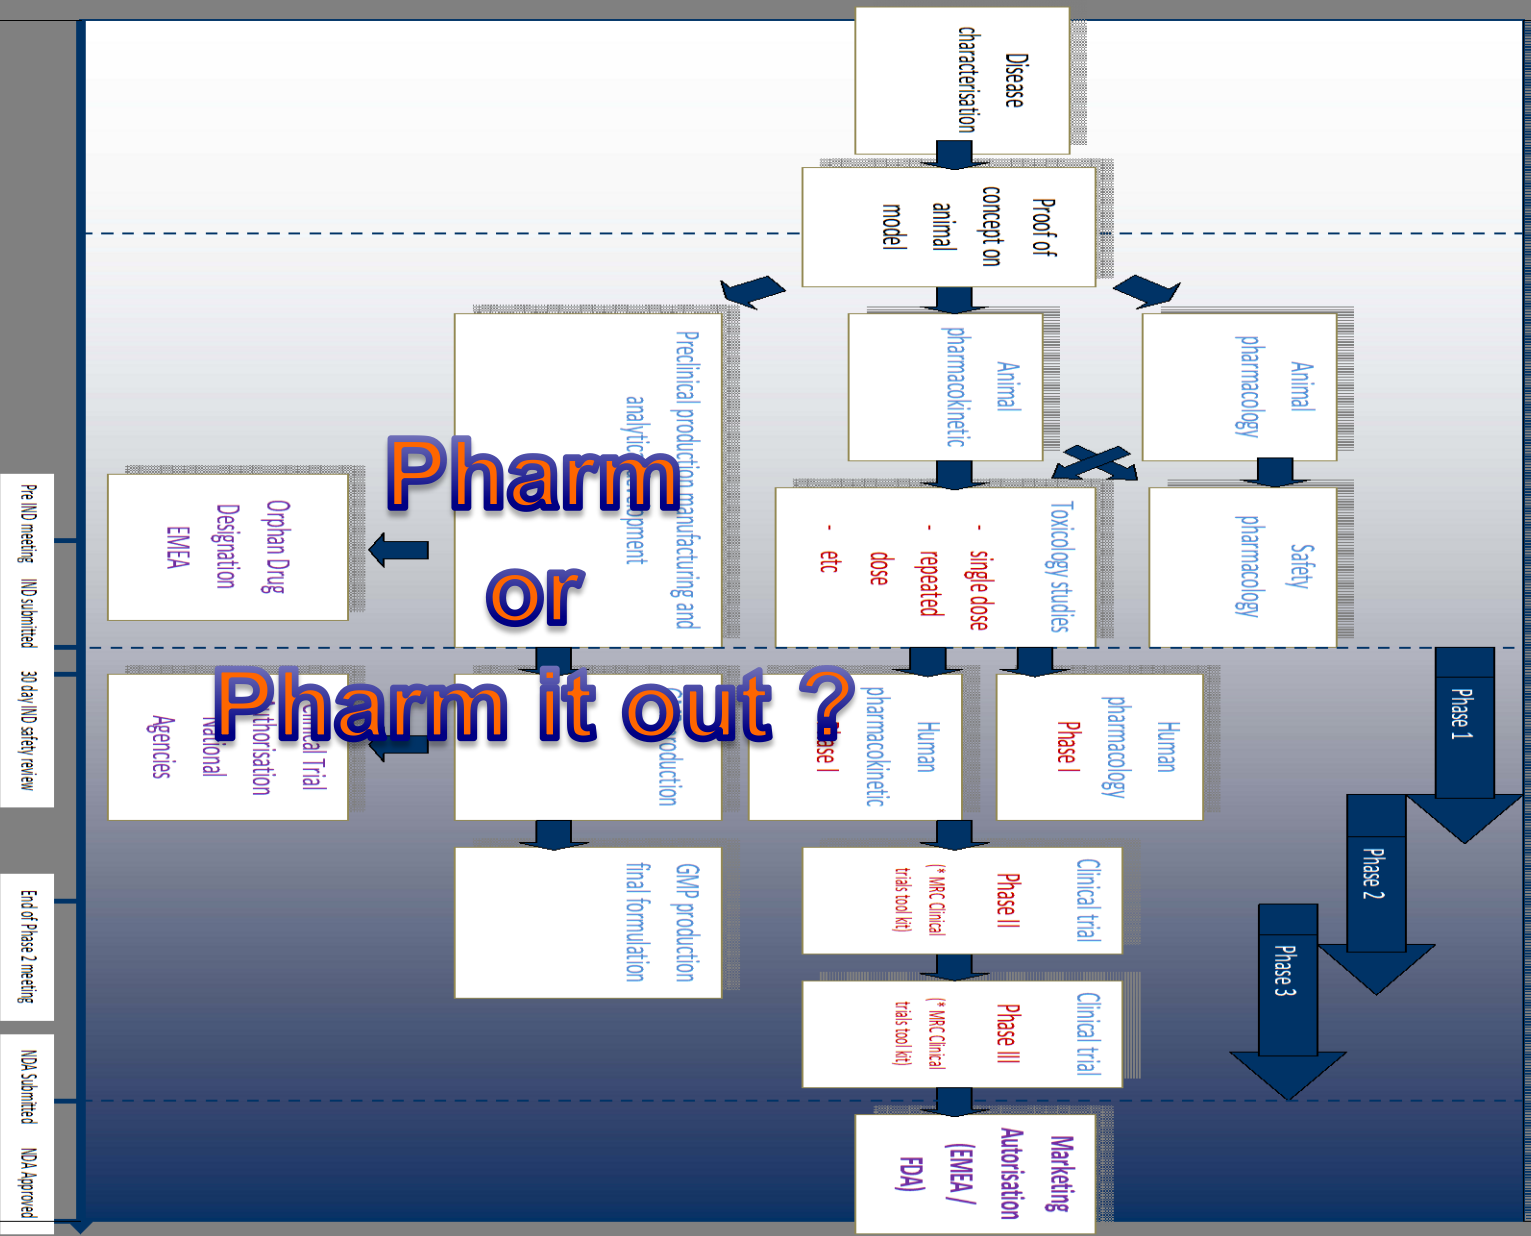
Disease characterisation

Proof of concept on animal model

Preclinical production manufacturing and analytic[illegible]

Animal pharmacokinetic

Animal pharmacology

Orphan Drug Designation EMEA

Toxicology studies
- single dose
- repeated dose
- etc

Safety pharmacology

Pharm
or
Pharm it out ?

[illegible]inical Trial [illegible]thorisation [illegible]ational Agencies

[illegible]roduction

Human pharmacokinetic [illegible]ase I

Human pharmacology Phase I

Phase 1

Phase 2

Phase 3

GMP production final formulation

Clinical trial Phase II (* MRC Clinical trials tool kit)

Clinical trial Phase III (* MRC Clinical trials tool kit)

Marketing Autorisation (EMEA / FDA)

Pre IND meeting

IND submitted

30 day IND safety review

End of Phase 2 meeting

NDA Submitted

NDA Approved